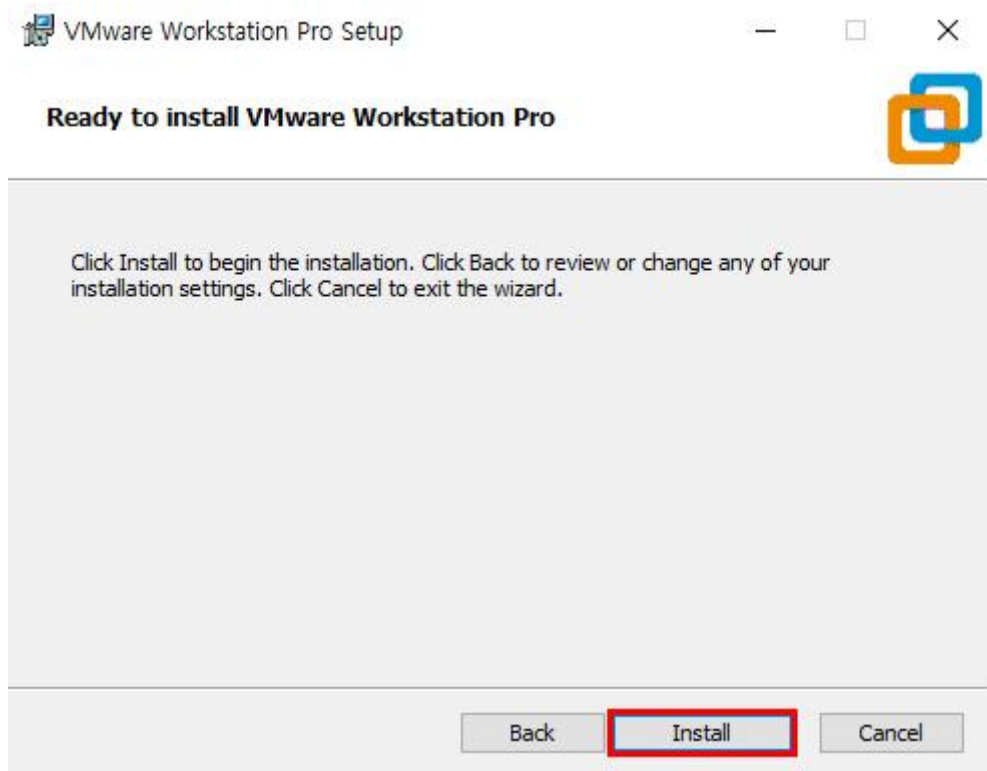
VMware Workstation Pro Setup

Ready to install VMware Workstation Pro

Click Install to begin the installation. Click Back to review or change any of your installation settings. Click Cancel to exit the wizard.

Back
Install
Cancel